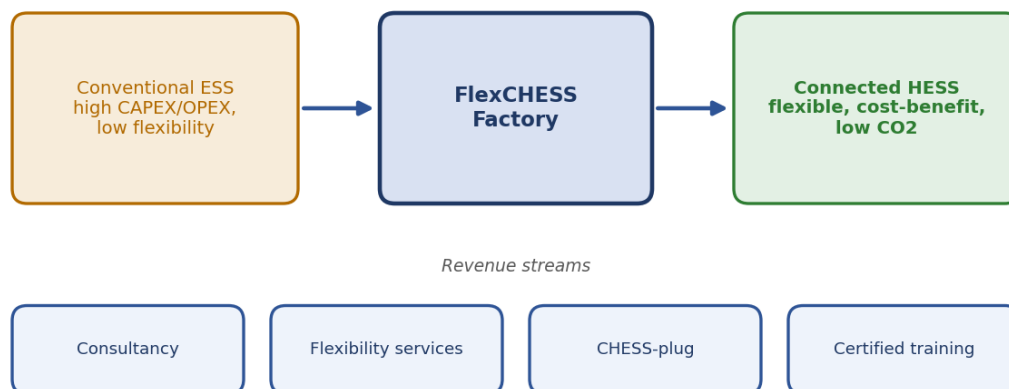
Conventional ESS
high CAPEX/OPEX,
low flexibility

FlexCHESS
Factory

Connected HESS
flexible, cost-benefit,
low CO2

Revenue streams

Consultancy

Flexibility services

CHESS-plug

Certified training